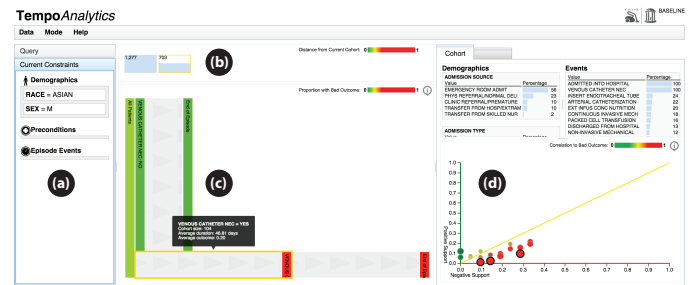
TempoAnalytics

BASELINE

Data Mode Help

Query

Current Constraints

Demographics

RACE = ASIAN

SEX = M

Preconditions

Episode Events

(a)

1,277

703

(b)

Distance from Current Cohort 0 1

Proportion with Bad Outcome: 0 1

All Patients

VENOUS CATHETER NEC = NO

End of Episode

(c)

VENOUS CATHETER NEC = YES
Cohort size: 104
Average duration: 46.81 days
Average outcome: 0.76

VENOUS

End of Episo

Cohort

Demographics

ADMISSION SOURCE

| Value | Percentage |
|---|---|
| EMERGENCY ROOM ADMIT | 56 |
| PHYS REFERRAL/NORMAL DELI | 23 |
| CLINIC REFERRAL/PREMATURE | 10 |
| TRANSFER FROM HOSP/EXTRAM | 10 |
| TRANSFER FROM SKILLED NUR | 2 |

ADMISSION TYPE

Value Percentage

Events

| Value | Percentage |
|---|---|
| ADMITTED INTO HOSPITAL | 100 |
| VENOUS CATHETER NEC | 100 |
| INSERT ENDOTRACHEAL TUBE | 24 |
| ARTERIAL CATHETERIZATION | 22 |
| EXT INFUS CONC NUTRITION | 20 |
| CONTINUOUS INVASIVE MECH | 16 |
| PACKED CELL TRANSFUSION | 15 |
| DISCHARGED FROM HOSPITAL | 13 |
| NON-INVASIVE MECHANICAL | 12 |

Correlation to Bad Outcome: 0 1

(d)

1.0
0.9
0.8
0.7
0.6
0.5
0.4
0.3
0.2
0.1
0.0

Positive Support

0.0 0.1 0.2 0.3 0.4 0.5 0.6 0.7 0.8 0.9 1.0

Negative Support